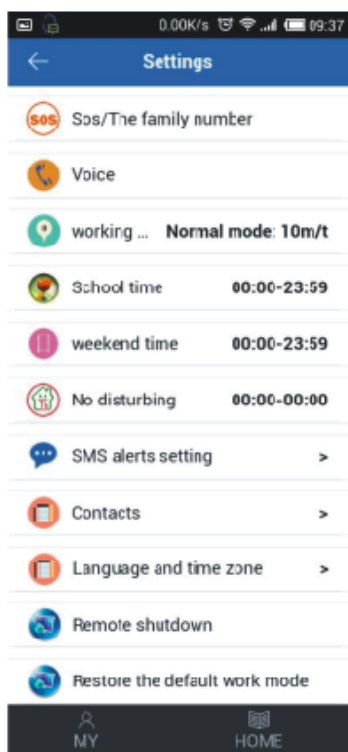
0.00K/s 09:37

Settings

SOS Sos/The family number

Voice

working ... Normal mode: 10m/t

School time 00:00-23:59

weekend time 00:00-23:59

No disturbing 00:00-00:00

SMS alerts setting >

Contacts >

Language and time zone >

Remote shutdown

Restore the default work mode

MY

HOME